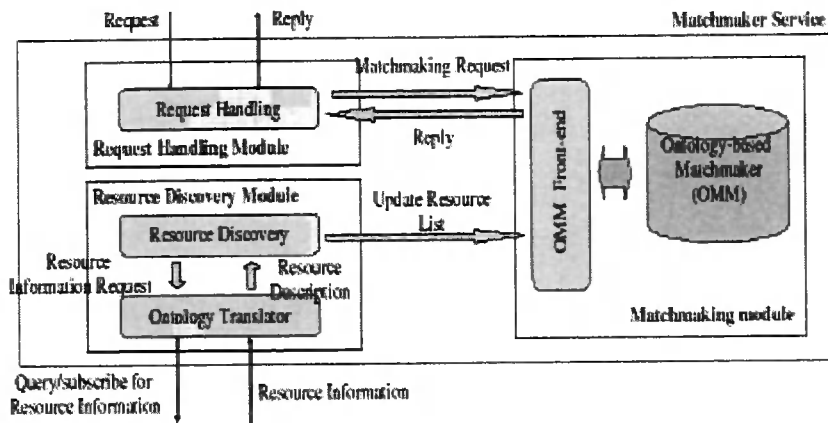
Request

Reply

Matchmaker Service

Matchmaking Request

Request Handling

Request Handling Module

Reply

OMM Front-end

Ontology-based Matchmaker (OMM)

Resource Discovery Module

Update Resource List

Resource Discovery

Resource Information Request

Resource Description

Ontology Translator

Matchmaking module

Query/subscribe for Resource Information

Resource Information